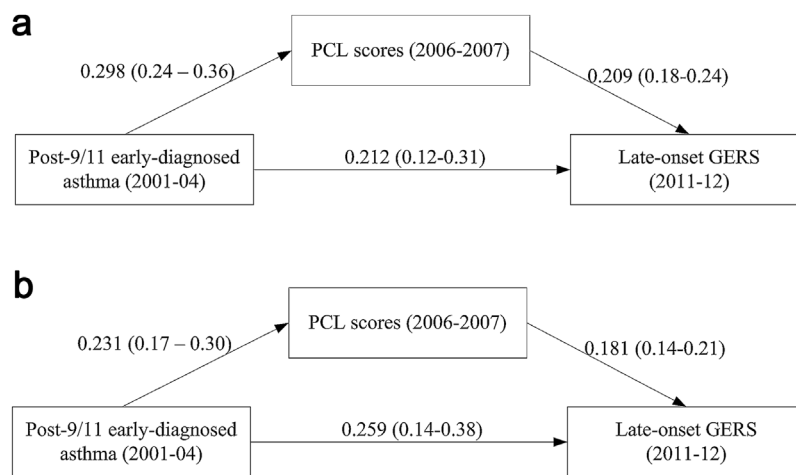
a

PCL scores (2006-2007)

0.298 (0.24 – 0.36)

0.209 (0.18-0.24)

Post-9/11 early-diagnosed asthma (2001-04)

0.212 (0.12-0.31)

Late-onset GERS (2011-12)

b

PCL scores (2006-2007)

0.231 (0.17 – 0.30)

0.181 (0.14-0.21)

Post-9/11 early-diagnosed asthma (2001-04)

0.259 (0.14-0.38)

Late-onset GERS (2011-12)